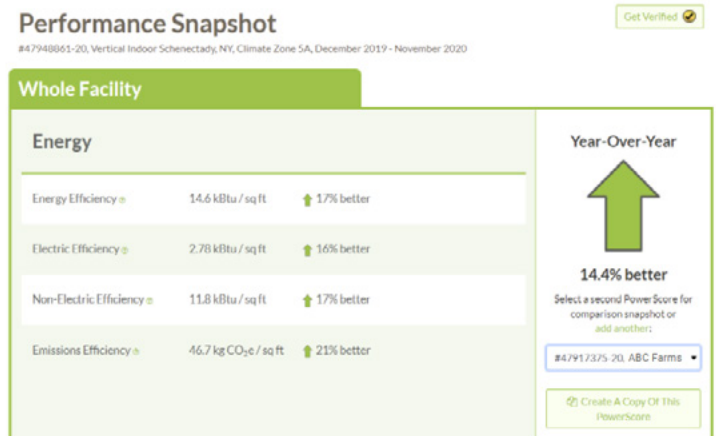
Performance Snapshot

Get Verified

#47948861-20, Vertical Indoor Schenectady, NY, Climate Zone 5A, December 2019 - November 2020

Whole Facility

Energy

| Energy Efficiency | 14.6 kBtu / sq ft | 17% better |
|---|---|---|
| Electric Efficiency | 2.78 kBtu / sq ft | 16% better |
| Non-Electric Efficiency | 11.8 kBtu / sq ft | 17% better |
| Emissions Efficiency | 46.7 kg $CO_2e$ / sq ft | 21% better |

Year-Over-Year

14.4% better

Select a second PowerScore for comparison snapshot or add another:

#47917375-20, ABC Farms

Create A Copy Of This PowerScore